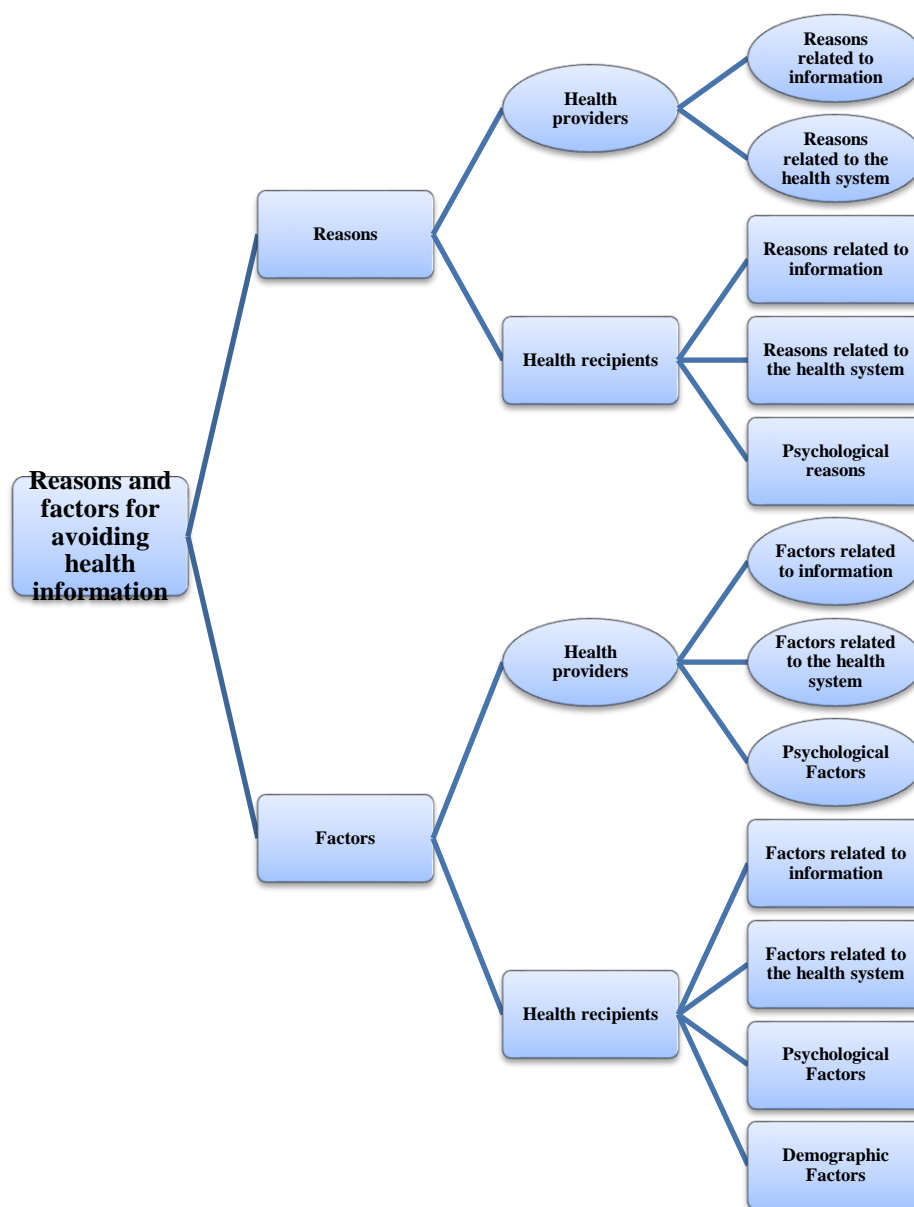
Reasons and factors for avoiding health information

Reasons

Health providers

Reasons related to information

Reasons related to the health system

Health recipients

Reasons related to information

Reasons related to the health system

Psychological reasons

Factors

Health providers

Factors related to information

Factors related to the health system

Psychological Factors

Health recipients

Factors related to information

Factors related to the health system

Psychological Factors

Demographic Factors